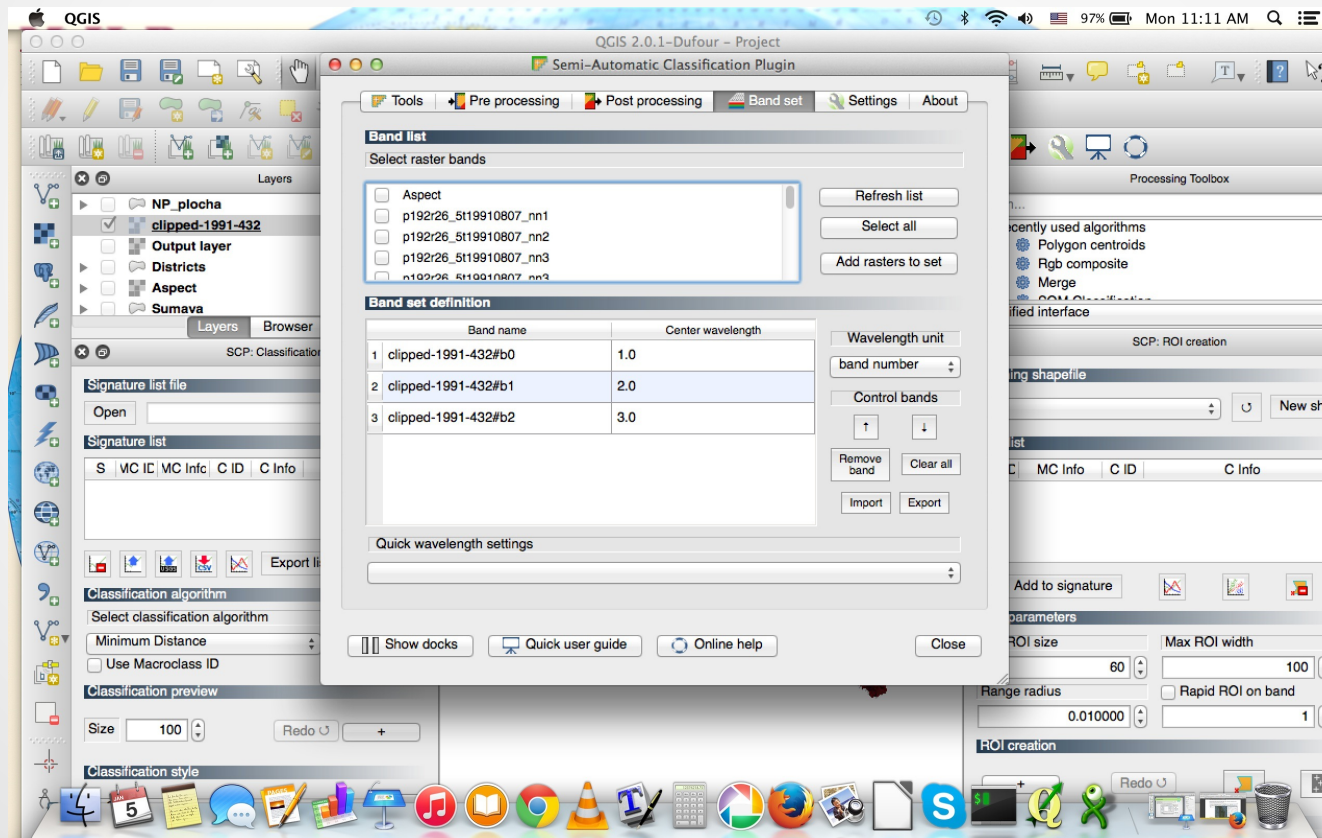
QGIS

97% Mon 11:11 AM

QGIS 2.0.1-Dufour - Project

Semi-Automatic Classification Plugin

Tools | Pre processing | Post processing | Band set | Settings | About

Band list
Select raster bands

Aspect
p192r26_5t19910807_nn1
p192r26_5t19910807_nn2
p192r26_5t19910807_nn3
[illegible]

Refresh list
Select all
Add rasters to set

Band set definition

| | Band name | Center wavelength |
|---|---|---|
| 1 | clipped-1991-432#b0 | 1.0 |
| 2 | clipped-1991-432#b1 | 2.0 |
| 3 | clipped-1991-432#b2 | 3.0 |

Wavelength unit
band number
Control bands
↑ ↓
Remove band
Clear all
Import
Export

Quick wavelength settings

Show docks
Quick user guide
Online help
Close

Layers
NP_plocha
clipped-1991-432
Output layer
Districts
Aspect
Sumava
Layers Browser

SCP: Classification
Signature list file
Open
Signature list
S MC ID MC Info C ID C Info
Export li
Classification algorithm
Select classification algorithm
Minimum Distance
Use Macroclass ID
Classification preview
Size 100
Redo
+
Classification style

Processing Toolbox
ecently used algorithms
Polygon centroids
Rgb composite
Merge
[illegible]
ified interface
SCP: ROI creation
ing shapefile
New sh
ist
C MC Info C ID C Info
Add to signature
parameters
ROI size
Max ROI width
60
100
Range radius
Rapid ROI on band
0.010000
1
ROI creation
+
Redo

5